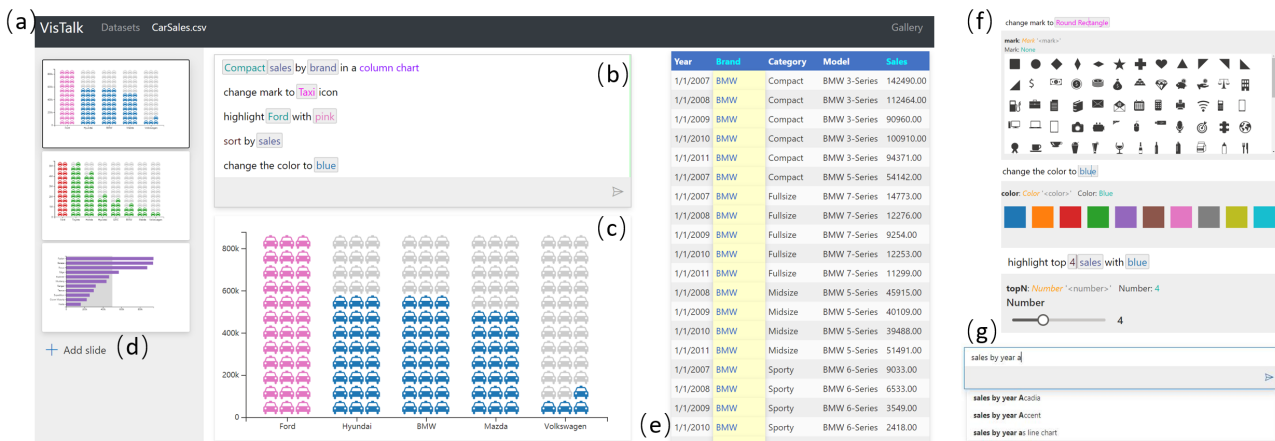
(a) VisTalk Datasets CarSales.csv Gallery

(b)
Compact sales by brand in a column chart
change mark to Taxi icon
highlight Ford with pink
sort by sales
change the color to blue

(c)
800k
600k
400k
200k
0
Ford Hyundai BMW Mazda Volkswagen

(d) + Add slide

| Year | Brand | Category | Model | Sales |
|---|---|---|---|---|
| 1/1/2007 | BMW | Compact | BMW 3-Series | 142490.00 |
| 1/1/2008 | BMW | Compact | BMW 3-Series | 112464.00 |
| 1/1/2009 | BMW | Compact | BMW 3-Series | 90960.00 |
| 1/1/2010 | BMW | Compact | BMW 3-Series | 100910.00 |
| 1/1/2011 | BMW | Compact | BMW 3-Series | 94371.00 |
| 1/1/2007 | BMW | Compact | BMW 5-Series | 54142.00 |
| 1/1/2007 | BMW | Fullsize | BMW 7-Series | 14773.00 |
| 1/1/2008 | BMW | Fullsize | BMW 7-Series | 12276.00 |
| 1/1/2009 | BMW | Fullsize | BMW 7-Series | 9254.00 |
| 1/1/2010 | BMW | Fullsize | BMW 7-Series | 12253.00 |
| 1/1/2011 | BMW | Fullsize | BMW 7-Series | 11299.00 |
| 1/1/2008 | BMW | Midsize | BMW 5-Series | 45915.00 |
| 1/1/2009 | BMW | Midsize | BMW 5-Series | 40109.00 |
| 1/1/2010 | BMW | Midsize | BMW 5-Series | 39488.00 |
| 1/1/2011 | BMW | Midsize | BMW 5-Series | 51491.00 |
| 1/1/2007 | BMW | Sporty | BMW 6-Series | 9033.00 |
| 1/1/2008 | BMW | Sporty | BMW 6-Series | 6533.00 |
| 1/1/2009 | BMW | Sporty | BMW 6-Series | 3549.00 |
| 1/1/2010 | BMW | Sporty | BMW 6-Series | 2418.00 |

(e)

(f)
change mark to Round Rectangle
mark: Mark '<mark>'
Mark: None
change the color to blue
color: Color '<color>' Color: Blue
highlight top 4 sales with blue
topN: Number '<number>' Number: 4
Number
4

(g)
sales by year a
sales by year Acadia
sales by year Accent
sales by year as line chart